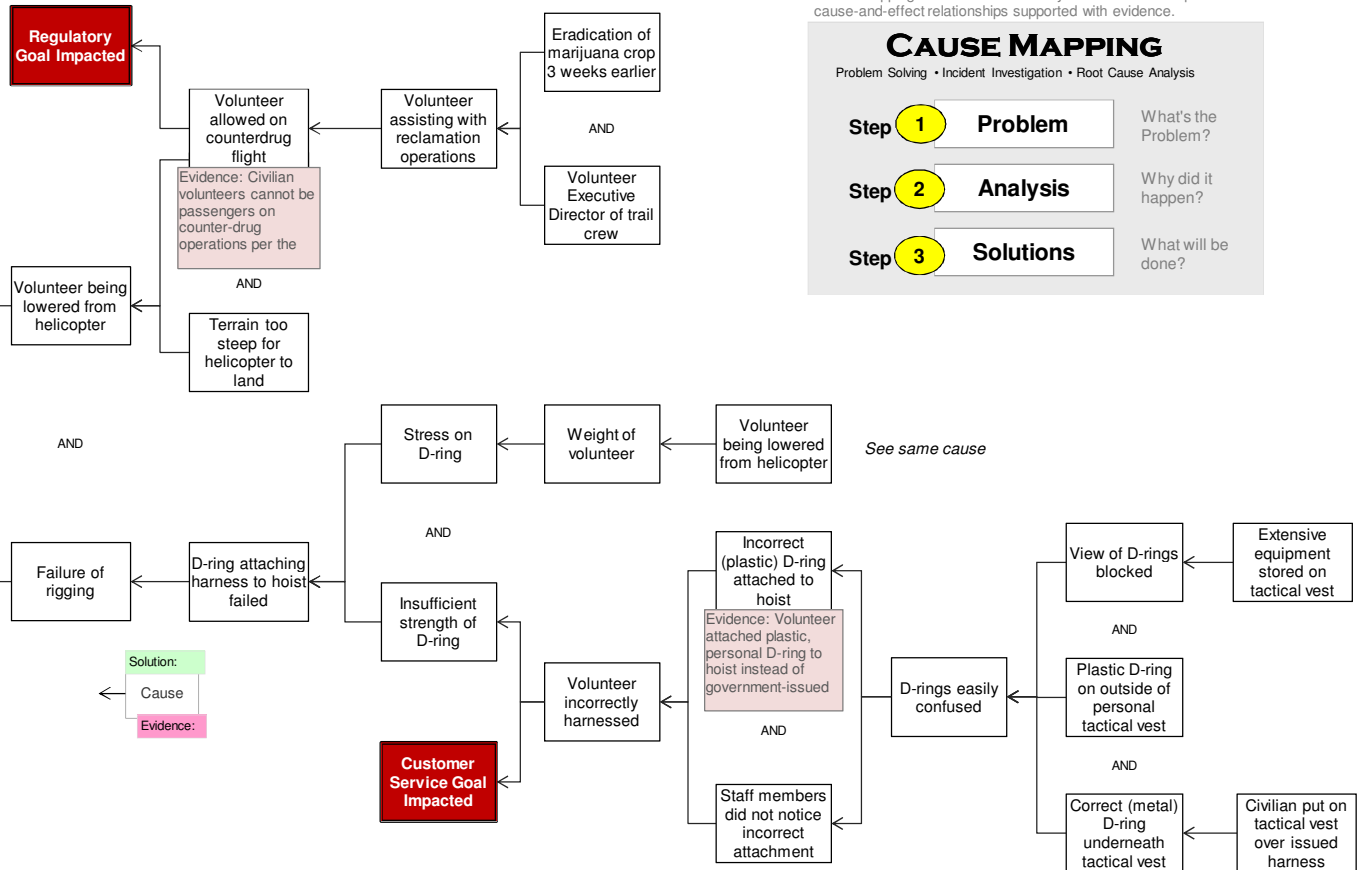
cause-and-effect relationships supported with evidence.

CAUSE MAPPING
Problem Solving • Incident Investigation • Root Cause Analysis

Step 1 Problem What's the Problem?
Step 2 Analysis Why did it happen?
Step 3 Solutions What will be done?

Regulatory Goal Impacted

Volunteer allowed on counterdrug flight

Evidence: Civilian volunteers cannot be passengers on counter-drug operations per the

Volunteer assisting with reclamation operations

Eradication of marijuana crop 3 weeks earlier

AND

Volunteer Executive Director of trail crew

AND

Volunteer being lowered from helicopter

Terrain too steep for helicopter to land

AND

Stress on D-ring

Weight of volunteer

Volunteer being lowered from helicopter

See same cause

AND

Failure of rigging

D-ring attaching harness to hoist failed

Insufficient strength of D-ring

Incorrect (plastic) D-ring attached to hoist

Evidence: Volunteer attached plastic, personal D-ring to hoist instead of government-issued

View of D-rings blocked

Extensive equipment stored on tactical vest

AND

Solution:
Cause
Evidence:

Volunteer incorrectly harnessed

D-rings easily confused

Plastic D-ring on outside of personal tactical vest

AND

AND

Customer Service Goal Impacted

Staff members did not notice incorrect attachment

Correct (metal) D-ring underneath tactical vest

Civilian put on tactical vest over issued harness